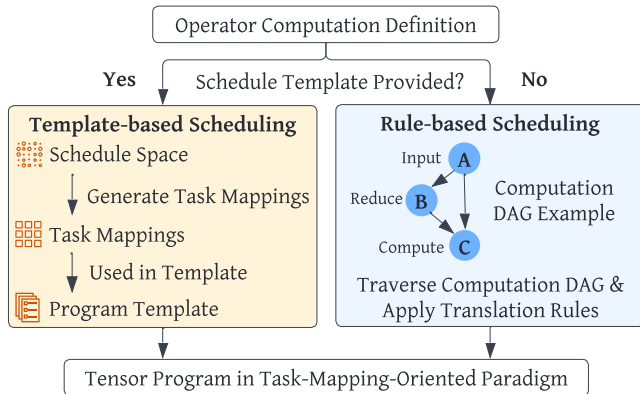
Operator Computation Definition

Yes

Schedule Template Provided?

No

Template-based Scheduling

Schedule Space

Generate Task Mappings

Task Mappings

Used in Template

Program Template

Rule-based Scheduling

Input

A

Reduce

B

Compute

C

Computation DAG Example

Traverse Computation DAG & Apply Translation Rules

Tensor Program in Task-Mapping-Oriented Paradigm